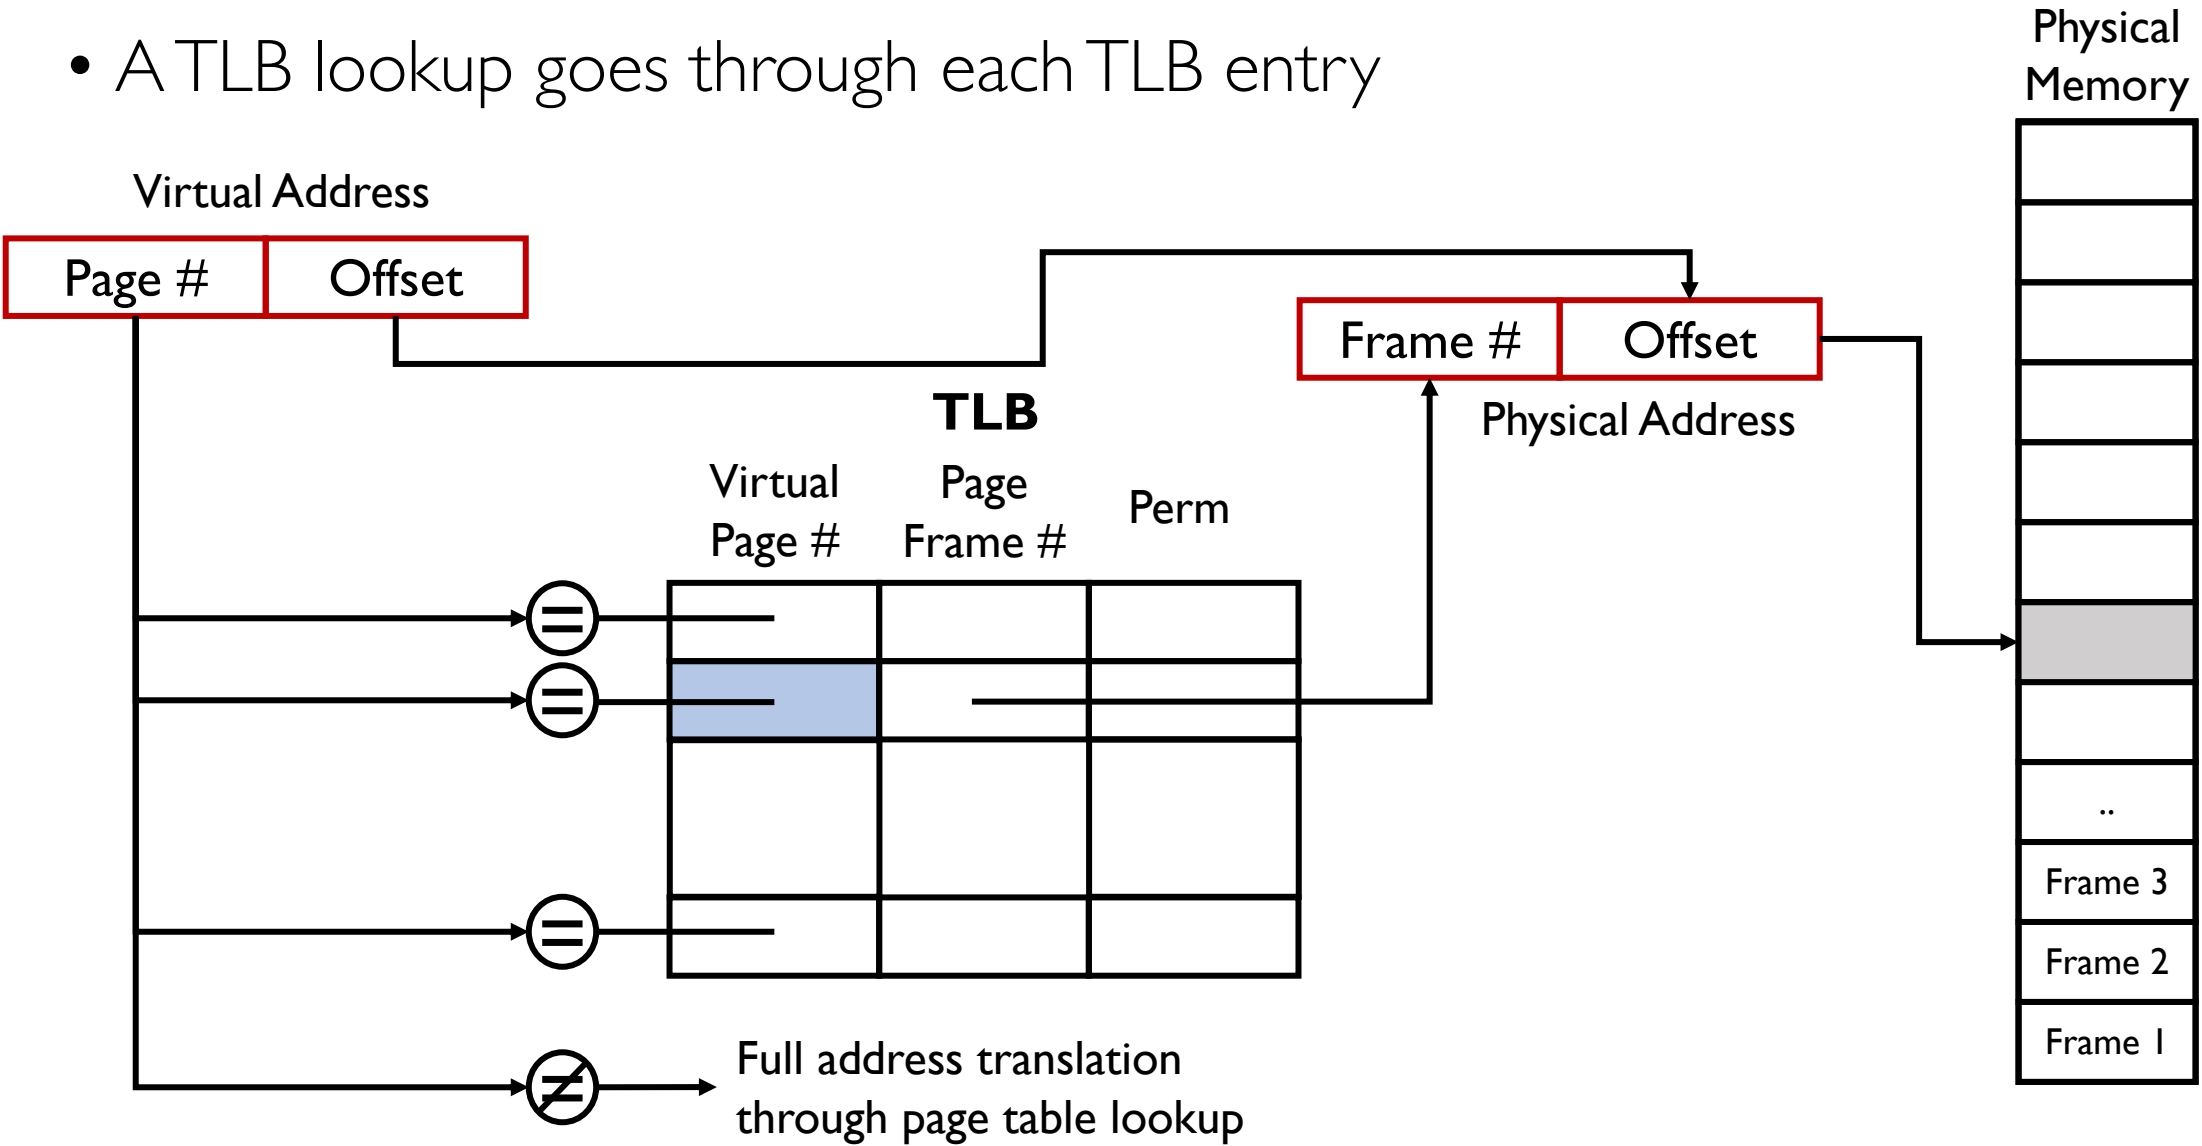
• A TLB lookup goes through each TLB entry

Physical Memory

Virtual Address

| Page # | Offset |
|---|---|

| Frame # | Offset |
|---|---|

Physical Address

TLB

| Virtual Page # | Page Frame # | Perm |
|---|---|---|
| | | |
| | | |
| | | |
| | | |

=
=
=
≠

Full address translation through page table lookup

..

Frame 3

Frame 2

Frame 1